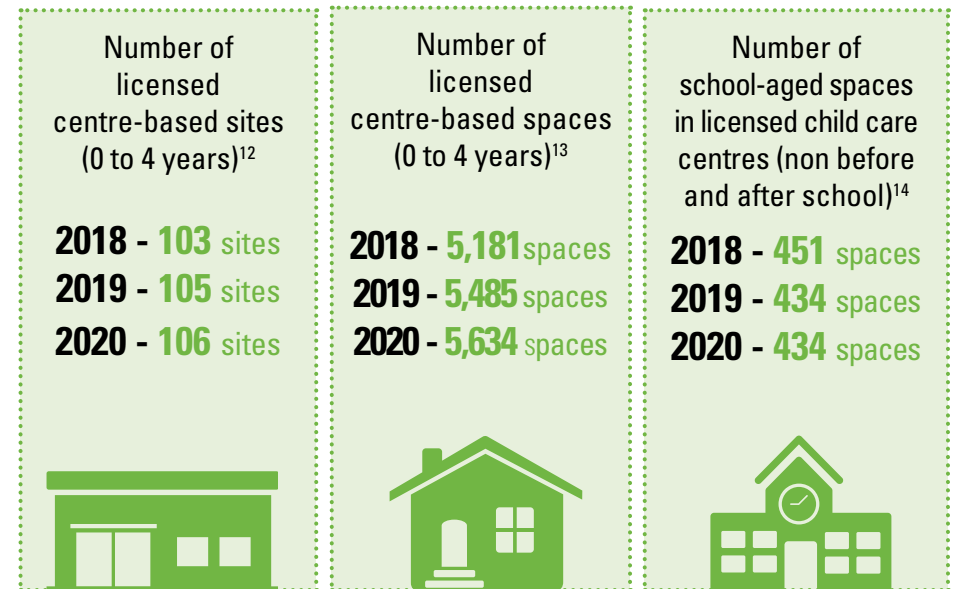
Number of licensed centre-based sites (0 to 4 years)$^{12}$

2018 - 103 sites
2019 - 105 sites
2020 - 106 sites

Number of licensed centre-based spaces (0 to 4 years)$^{13}$

2018 - 5,181 spaces
2019 - 5,485 spaces
2020 - 5,634 spaces

Number of school-aged spaces in licensed child care centres (non before and after school)$^{14}$

2018 - 451 spaces
2019 - 434 spaces
2020 - 434 spaces